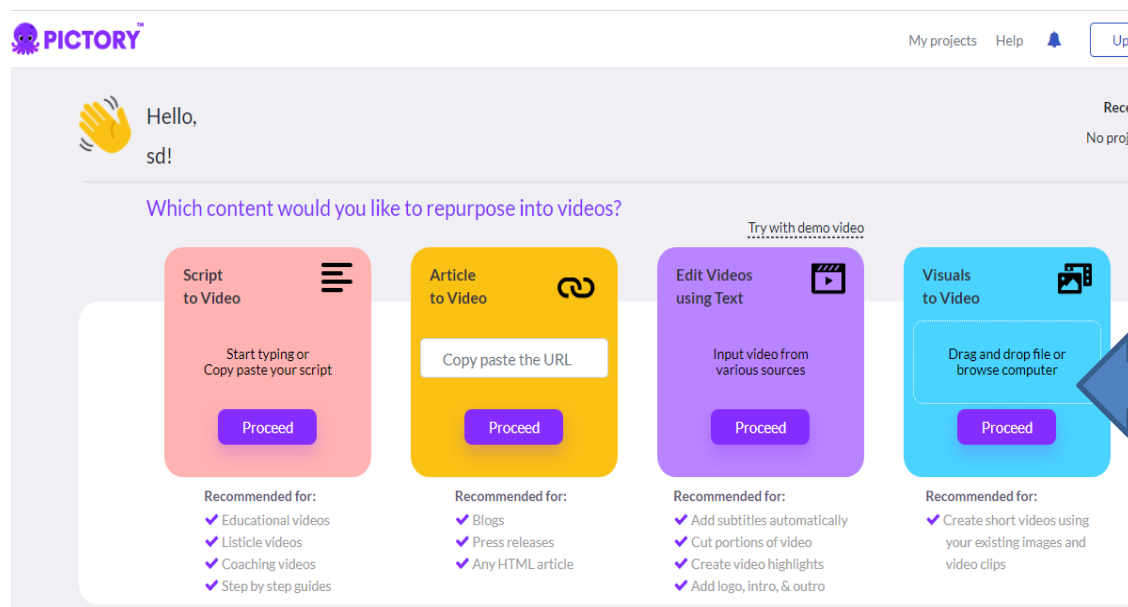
PICTORY™

My projects Help Up

Hello,
sd!

Rec
No proj

Which content would you like to repurpose into videos?

Try with demo video

Script to Video

Start typing or Copy paste your script

Proceed

Article to Video

Copy paste the URL

Proceed

Edit Videos using Text

Input video from various sources

Proceed

Visuals to Video

Drag and drop file or browse computer

Proceed

Recommended for:
✔ Educational videos
✔ Listicle videos
✔ Coaching videos
✔ Step by step guides

Recommended for:
✔ Blogs
✔ Press releases
✔ Any HTML article

Recommended for:
✔ Add subtitles automatically
✔ Cut portions of video
✔ Create video highlights
✔ Add logo, intro, & outro

Recommended for:
✔ Create short videos using your existing images and video clips